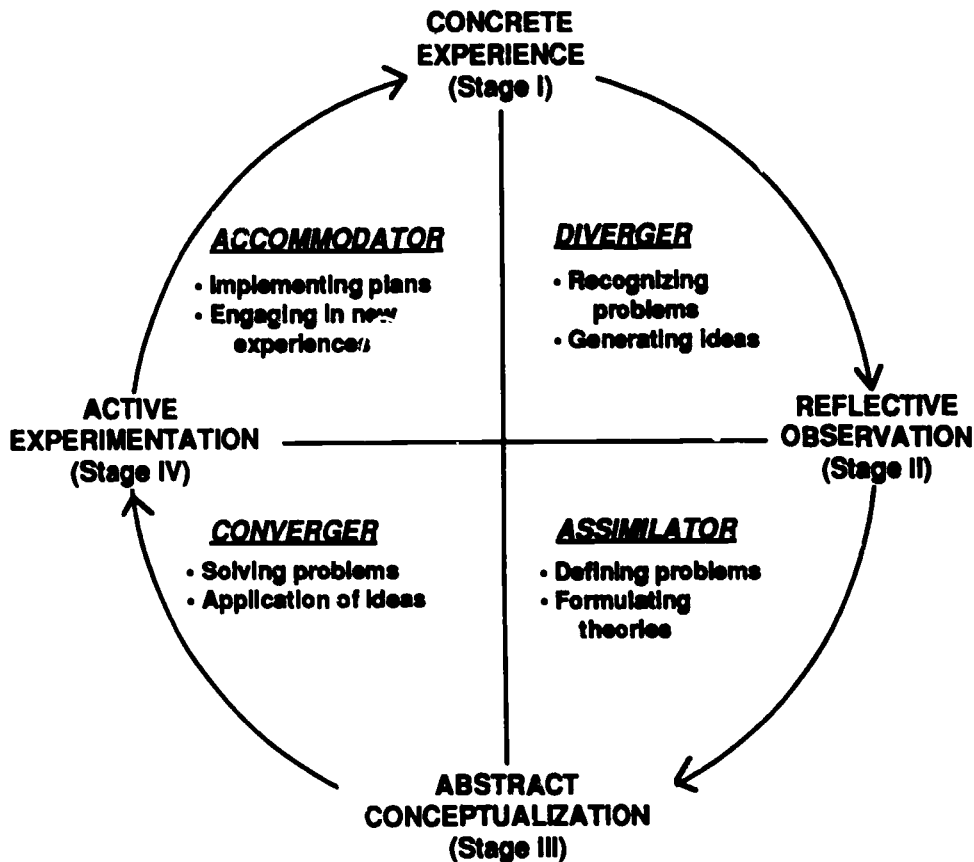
CONCRETE EXPERIENCE (Stage I)

ACCOMMODATOR
• Implementing plans
• Engaging in new experiences

DIVERGER
• Recognizing problems
• Generating ideas

ACTIVE EXPERIMENTATION (Stage IV)

REFLECTIVE OBSERVATION (Stage II)

CONVERGER
• Solving problems
• Application of ideas

ASSIMILATOR
• Defining problems
• Formulating theories

ABSTRACT CONCEPTUALIZATION (Stage III)